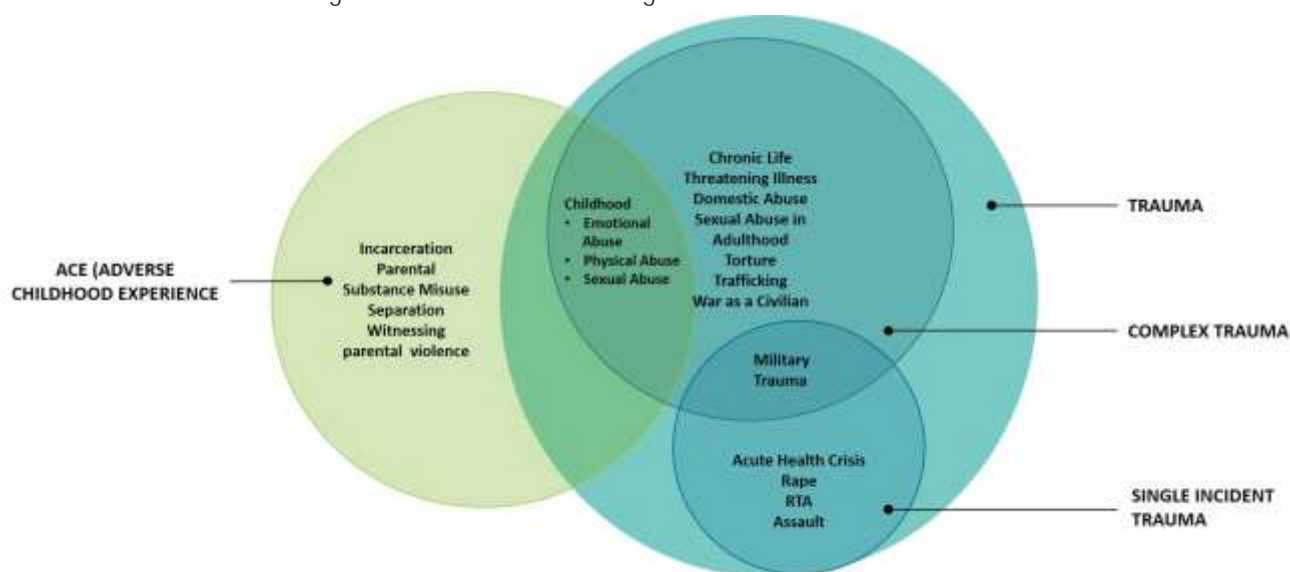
ACE (ADVERSE CHILDHOOD EXPERIENCE

Incarceration
Parental
Substance Misuse
Separation
Witnessing
parental violence

Childhood
• Emotional Abuse
• Physical Abuse
• Sexual Abuse

Chronic Life
Threatening Illness
Domestic Abuse
Sexual Abuse in
Adulthood
Torture
Trafficking
War as a Civilian

Military
Trauma

Acute Health Crisis
Rape
RTA
Assault

TRAUMA

COMPLEX TRAUMA

SINGLE INCIDENT TRAUMA